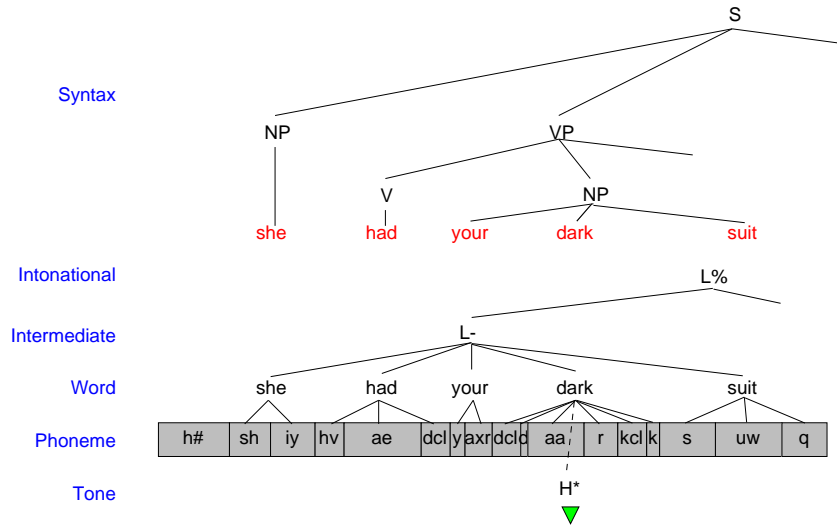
S

Syntax

NP

VP

V

NP

she

had

your

dark

suit

Intonational

L%

Intermediate

L-

Word

she

had

your

dark

suit

Phoneme

| h# | sh | iy | hv | ae | dcl | y | axr | dcl | d | aa | r | kcl | k | s | uw | q |
|---|---|---|---|---|---|---|---|---|---|---|---|---|---|---|---|---|

Tone

H*